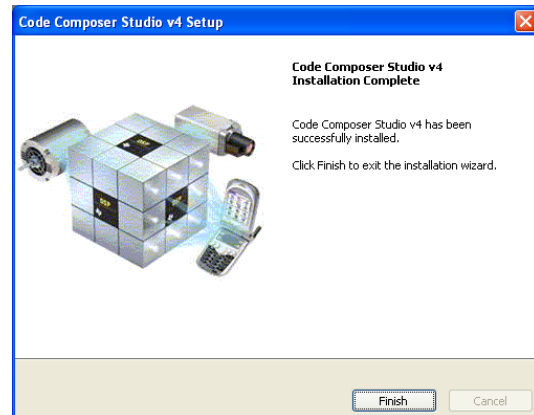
Code Composer Studio v4 Setup

Code Composer Studio v4 Installation Complete

Code Composer Studio v4 has been successfully installed.

Click Finish to exit the installation wizard.

DSP

DSP

Finish

Cancel